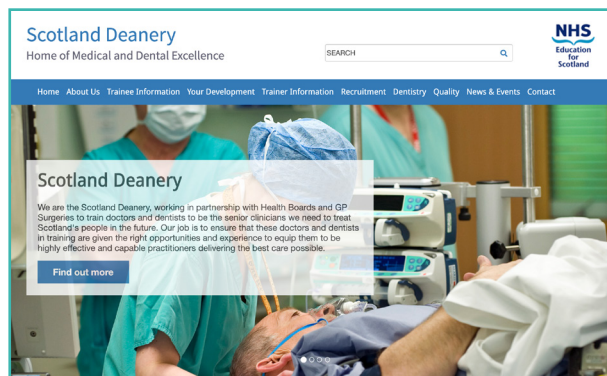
Scotland Deanery
Home of Medical and Dental Excellence

SEARCH

NHS
Education for Scotland

Home About Us Trainee Information Your Development Trainer Information Recruitment Dentistry Quality News & Events Contact

Scotland Deanery

We are the Scotland Deanery, working in partnership with Health Boards and GP Surgeries to train doctors and dentists to be the senior clinicians we need to treat Scotland's people in the future. Our job is to ensure that these doctors and dentists in training are given the right opportunities and experience to equip them to be highly effective and capable practitioners delivering the best care possible.

Find out more